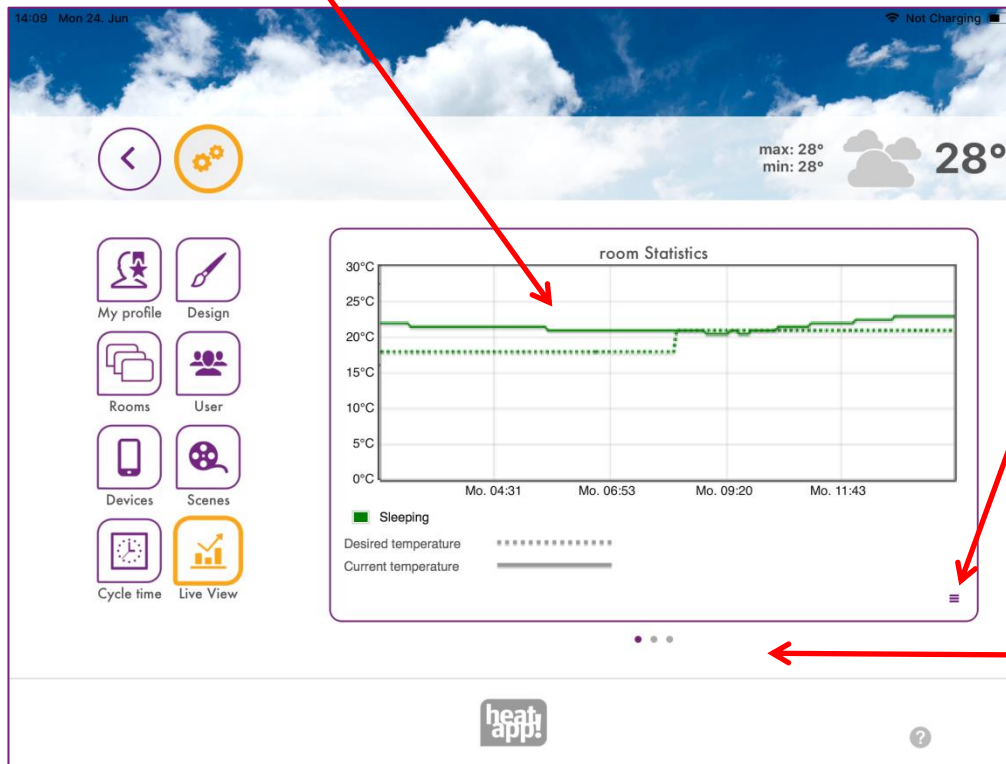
14:09 Mon 24. Jun

Not Charging

max: 28°
min: 28°

28°

My profile
Design
Rooms
User
Devices
Scenes
Cycle time
Live View

room Statistics

30°C
25°C
20°C
15°C
10°C
5°C
0°C

Mo. 04:31
Mo. 06:53
Mo. 09:20
Mo. 11:43

Sleeping

Desired temperature
Current temperature

heat app!